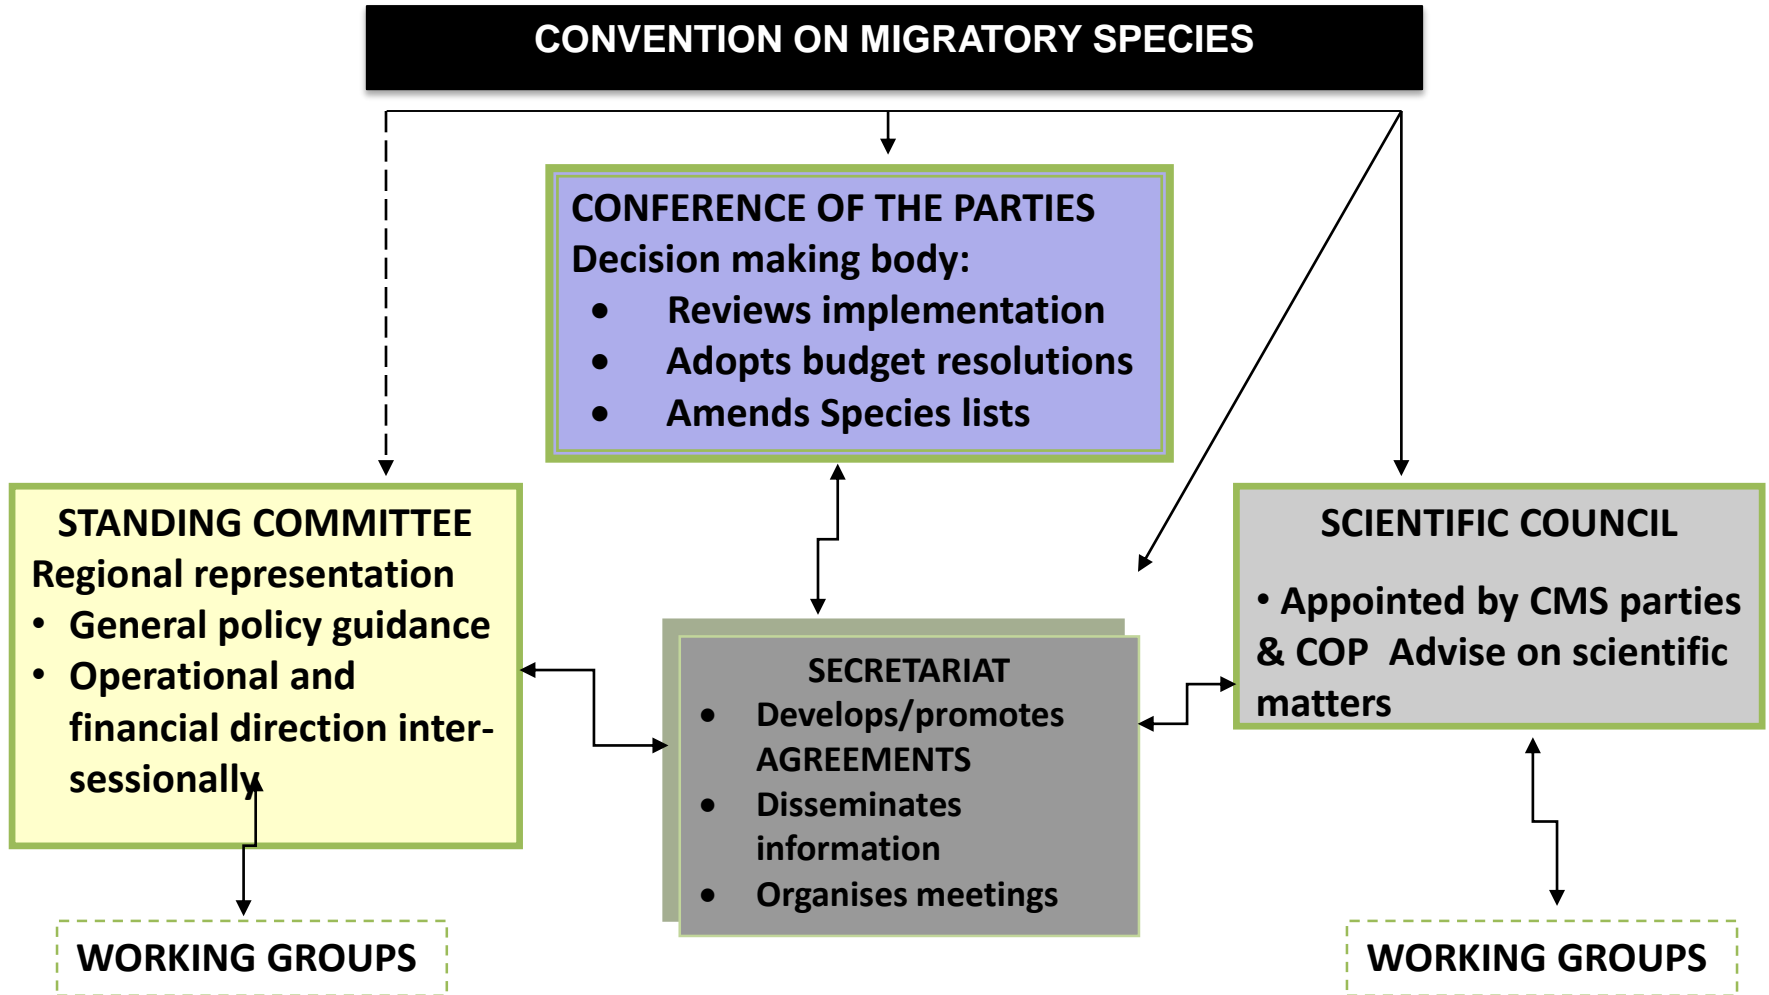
CONVENTION ON MIGRATORY SPECIES

CONFERENCE OF THE PARTIES
Decision making body:
- Reviews implementation
- Adopts budget resolutions
- Amends Species lists

STANDING COMMITTEE
Regional representation
- General policy guidance
- Operational and financial direction inter-sessionally

SECRETARIAT
- Develops/promotes AGREEMENTS
- Disseminates information
- Organises meetings

SCIENTIFIC COUNCIL
• Appointed by CMS parties & COP Advise on scientific matters

WORKING GROUPS

WORKING GROUPS